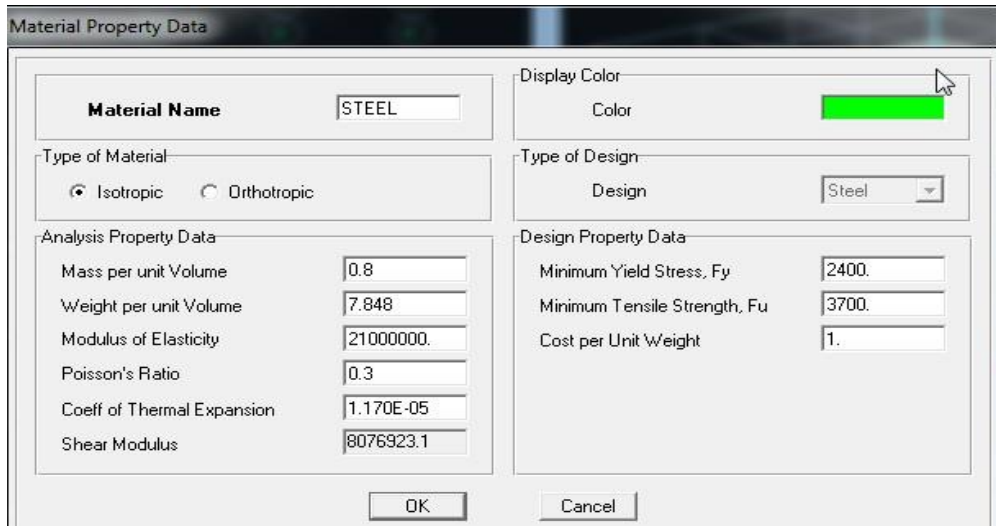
Material Property Data

Material Name STEEL

Display Color

Color

Type of Material

Isotropic Orthotropic

Type of Design

Design Steel

Analysis Property Data

Mass per unit Volume 0.8

Weight per unit Volume 7.848

Modulus of Elasticity 21000000.

Poisson's Ratio 0.3

Coeff of Thermal Expansion 1.170E-05

Shear Modulus 8076923.1

Design Property Data

Minimum Yield Stress, Fy 2400.

Minimum Tensile Strength, Fu 3700.

Cost per Unit Weight 1.

OK

Cancel